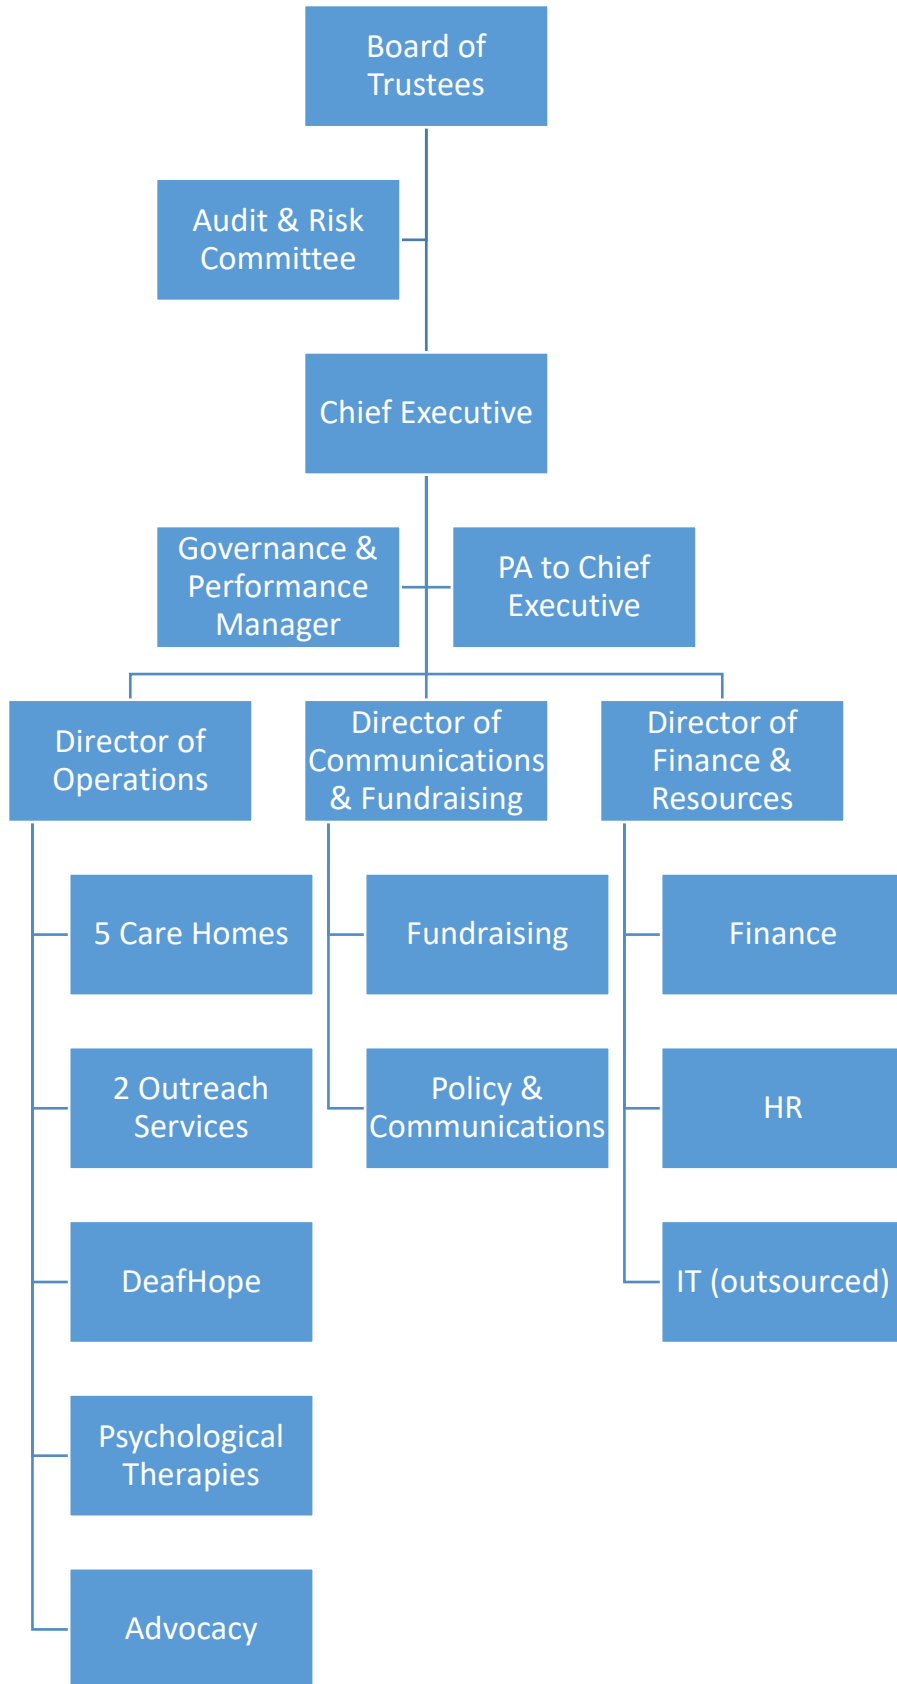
Board of Trustees

Audit & Risk Committee

Chief Executive

Governance & Performance Manager

PA to Chief Executive

Director of Operations

Director of Communications & Fundraising

Director of Finance & Resources

5 Care Homes

2 Outreach Services

DeafHope

Psychological Therapies

Advocacy

Fundraising

Policy & Communications

Finance

HR

IT (outsourced)